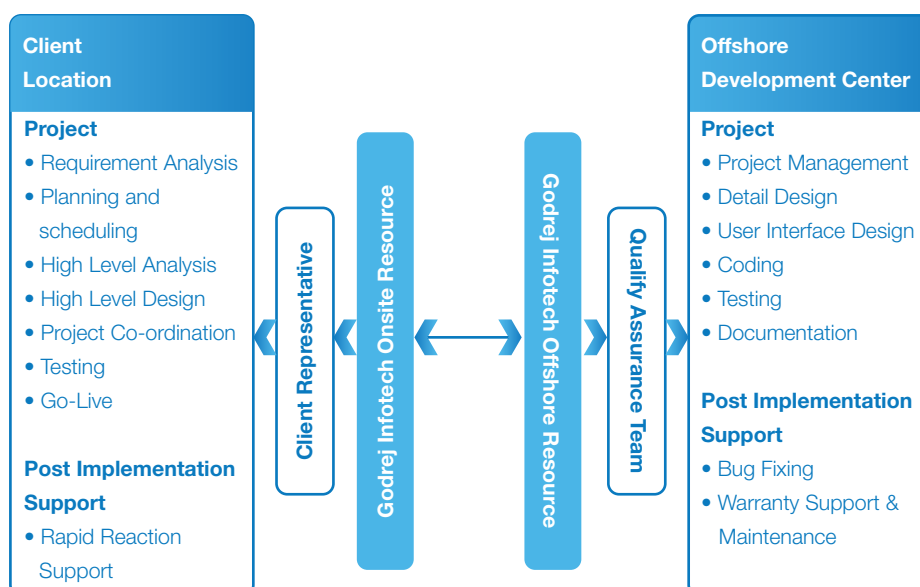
Client Location

Project
• Requirement Analysis
• Planning and scheduling
• High Level Analysis
• High Level Design
• Project Co-ordination
• Testing
• Go-Live

Post Implementation Support
• Rapid Reaction Support

Client Representative

Godrej Infotech Onsite Resource

Godrej Infotech Offshore Resource

Qualify Assurance Team

Offshore Development Center

Project
• Project Management
• Detail Design
• User Interface Design
• Coding
• Testing
• Documentation

Post Implementation Support
• Bug Fixing
• Warranty Support & Maintenance